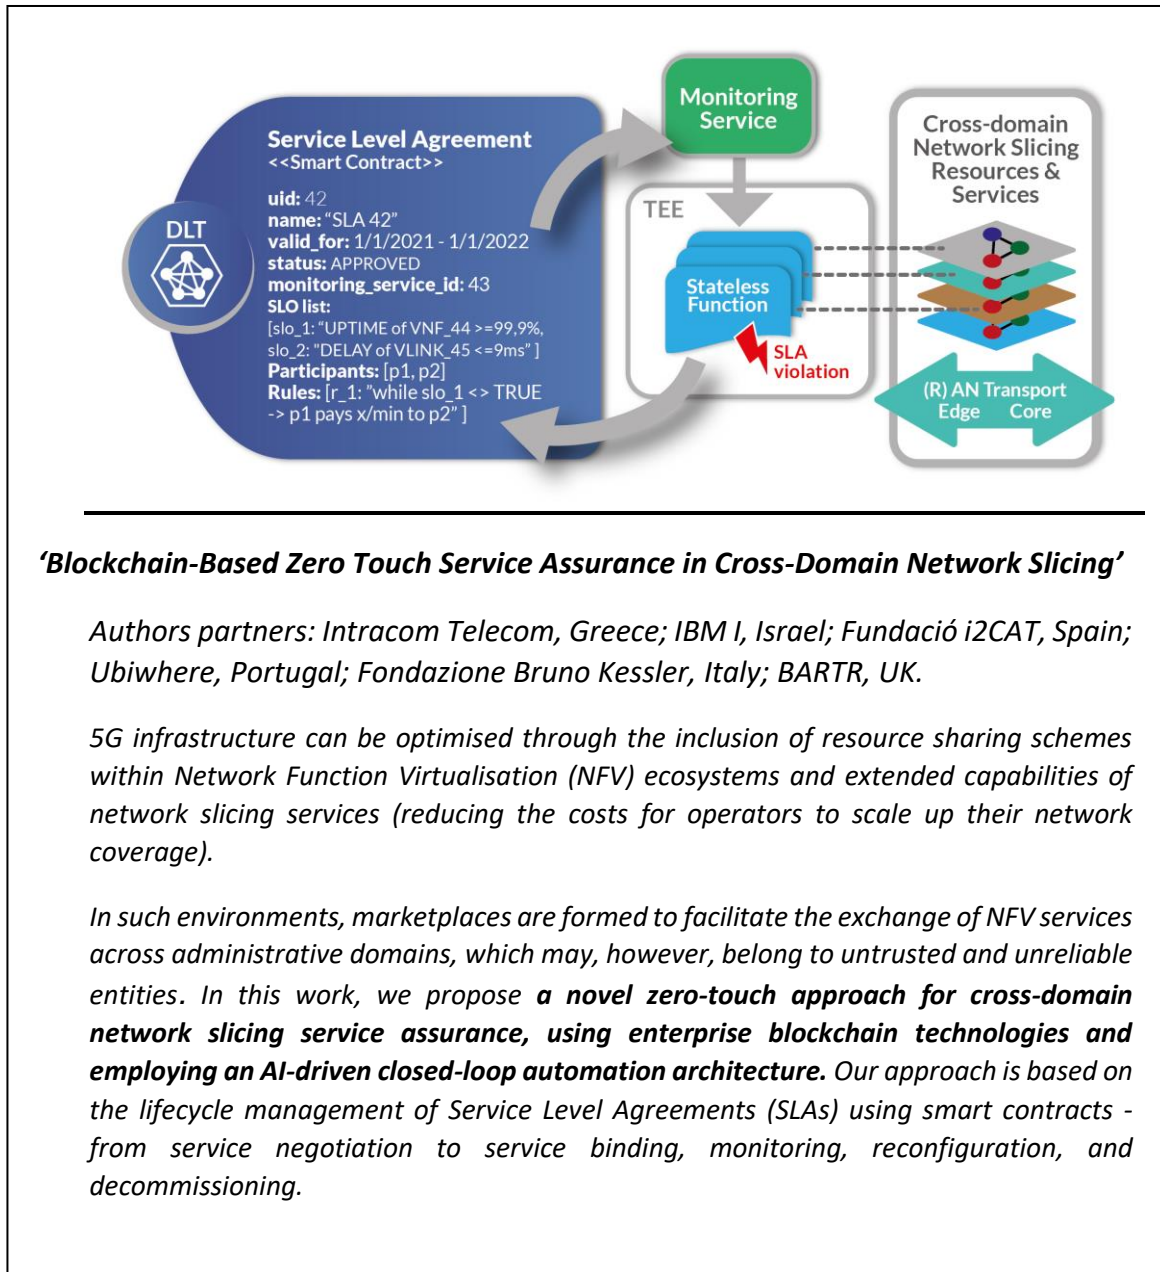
DLT

Service Level Agreement
<<Smart Contract>>

uid: 42
name: "SLA 42"
valid_for: 1/1/2021 - 1/1/2022
status: APPROVED
monitoring_service_id: 43
SLO list:
[slo_1: "UPTIME of VNF_44 >=99,9%,
slo_2: "DELAY of VLINK_45 <=9ms" ]
Participants: [p1, p2]
Rules: [r_1: "while slo_1 <> TRUE
-> p1 pays x/min to p2" ]

Monitoring Service

TEE

Stateless Function

SLA violation

Cross-domain Network Slicing Resources & Services

(R) AN Transport
Edge Core

'Blockchain-Based Zero Touch Service Assurance in Cross-Domain Network Slicing'

Authors partners: Intracom Telecom, Greece; IBM I, Israel; Fundació i2CAT, Spain; Ubiwhere, Portugal; Fondazione Bruno Kessler, Italy; BARTR, UK.

5G infrastructure can be optimised through the inclusion of resource sharing schemes within Network Function Virtualisation (NFV) ecosystems and extended capabilities of network slicing services (reducing the costs for operators to scale up their network coverage).

In such environments, marketplaces are formed to facilitate the exchange of NFV services across administrative domains, which may, however, belong to untrusted and unreliable entities. In this work, we propose a novel zero-touch approach for cross-domain network slicing service assurance, using enterprise blockchain technologies and employing an AI-driven closed-loop automation architecture. Our approach is based on the lifecycle management of Service Level Agreements (SLAs) using smart contracts - from service negotiation to service binding, monitoring, reconfiguration, and decommissioning.